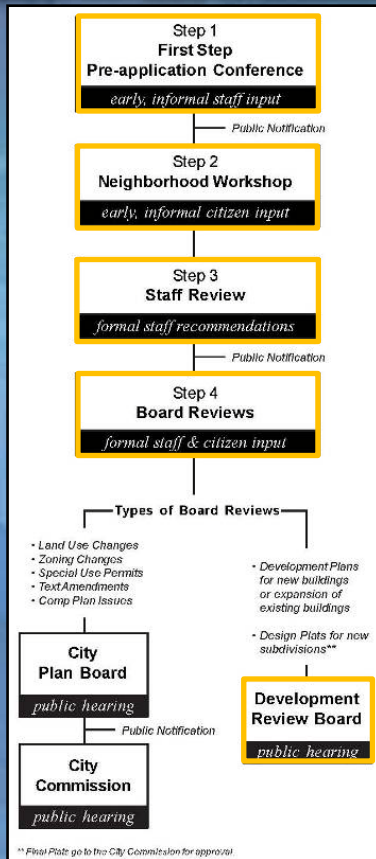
Step 1
First Step
Pre-application Conference
early, informal staff input

Public Notification

Step 2
Neighborhood Workshop
early, informal citizen input

Step 3
Staff Review
formal staff recommendations

Public Notification

Step 4
Board Reviews
formal staff & citizen input

Types of Board Reviews

- Land Use Changes
- Zoning Changes
- Special Use Permits
- Text Amendments
- Comp Plan Issues

City Plan Board
public hearing

Public Notification

City Commission
public hearing

- Development Plans for new buildings or expansion of existing buildings
- Design Plats for new subdivisions**

Development Review Board
public hearing

** Final Plats go to the City Commission for approval